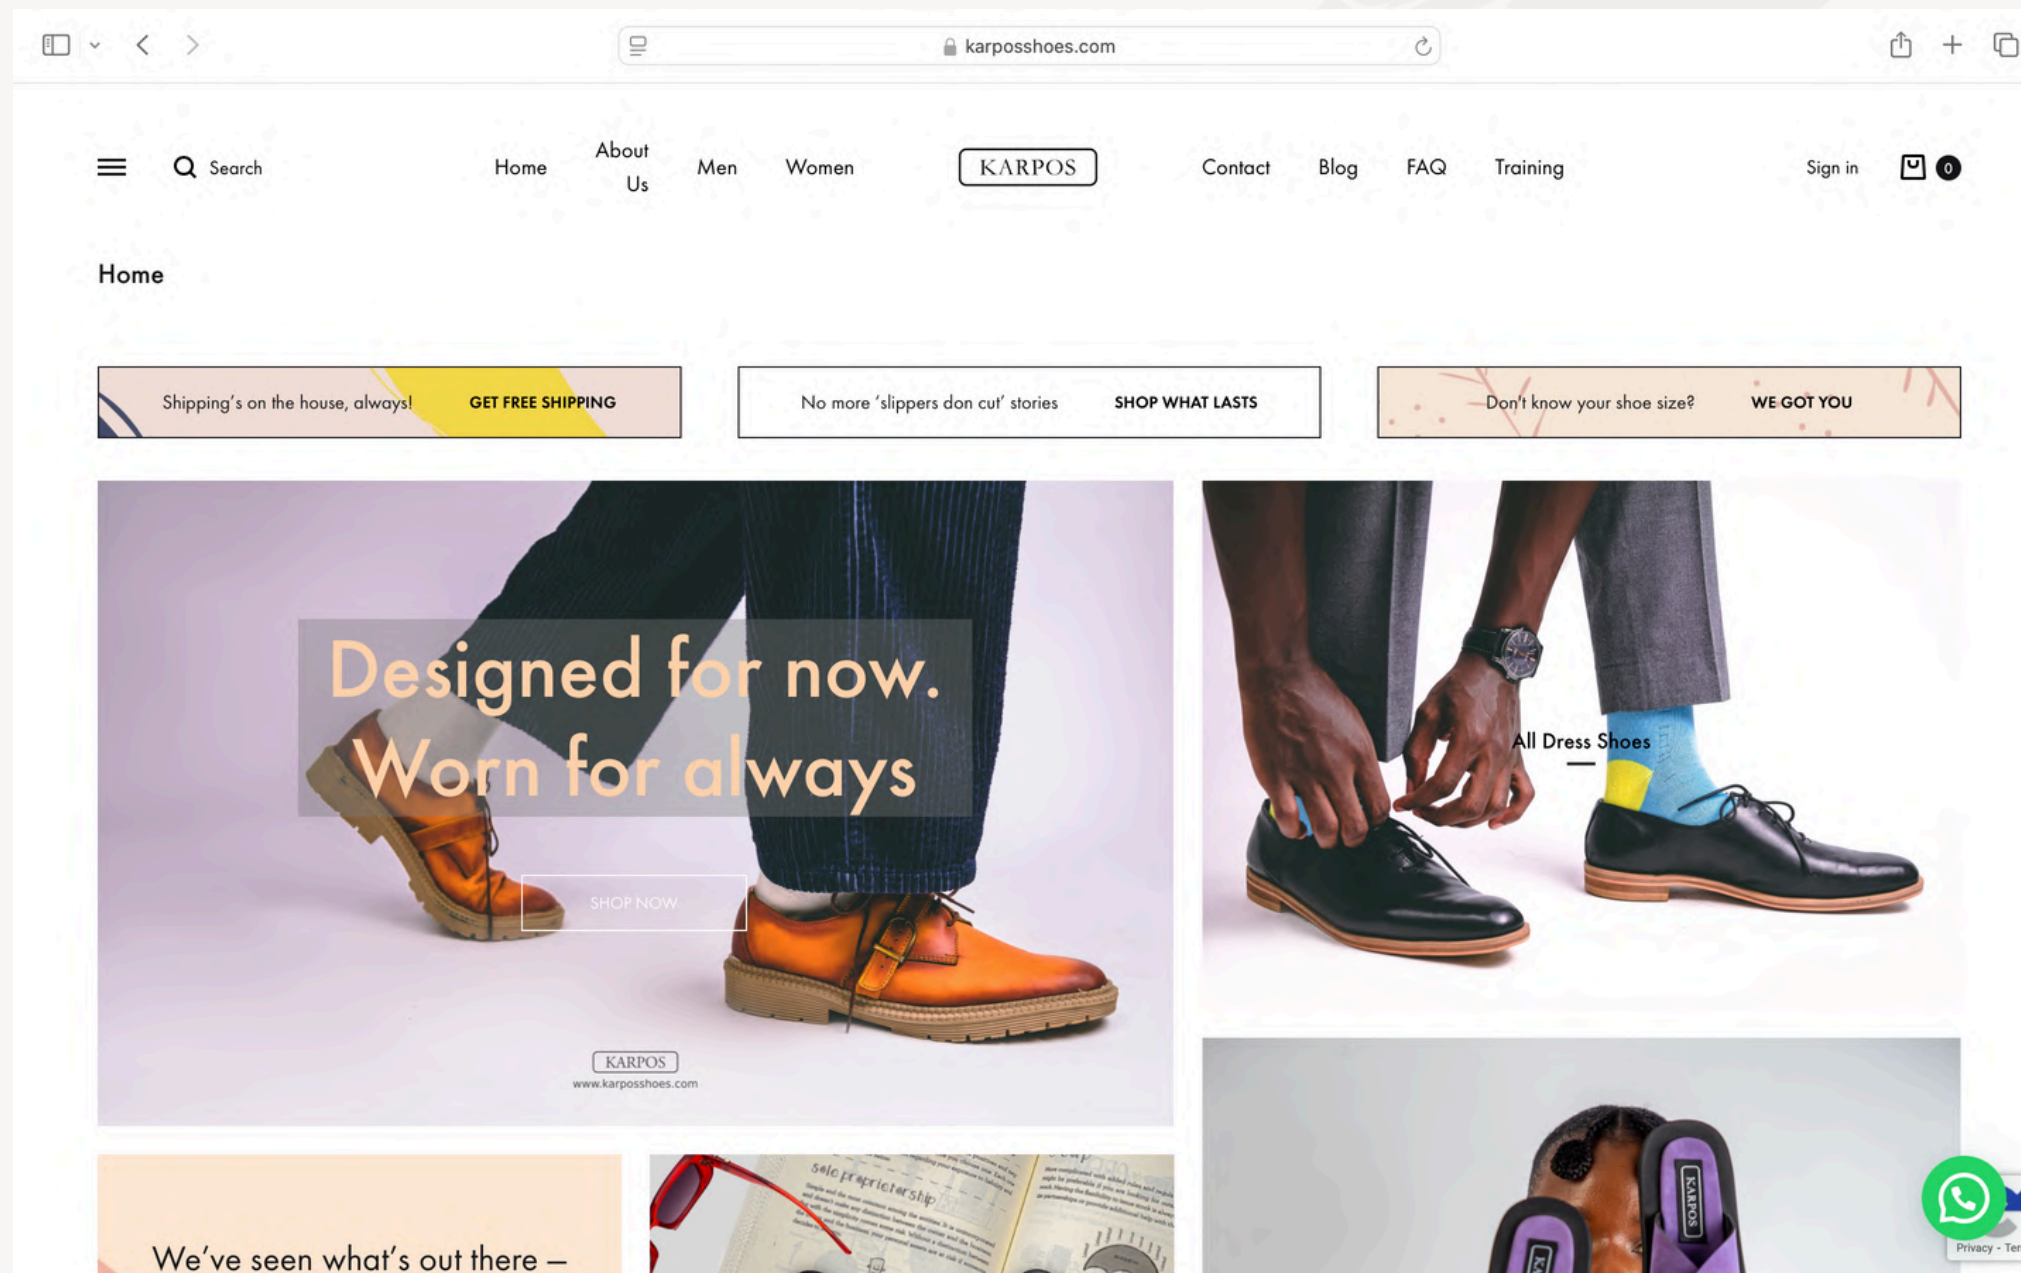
karposshoes.com

Search

Home

About Us

Men

Women

KARPOS

Contact

Blog

FAQ

Training

Sign in

0

Home

Shipping's on the house, always! GET FREE SHIPPING

No more 'slippers don cut' stories SHOP WHAT LASTS

Don't know your shoe size? WE GOT YOU

Designed for now.
Worn for always

SHOP NOW

KARPOS
www.karposshoes.com

All Dress Shoes

We've seen what's out there –

Sole proprietorship

KARPOS

Privacy - Ter